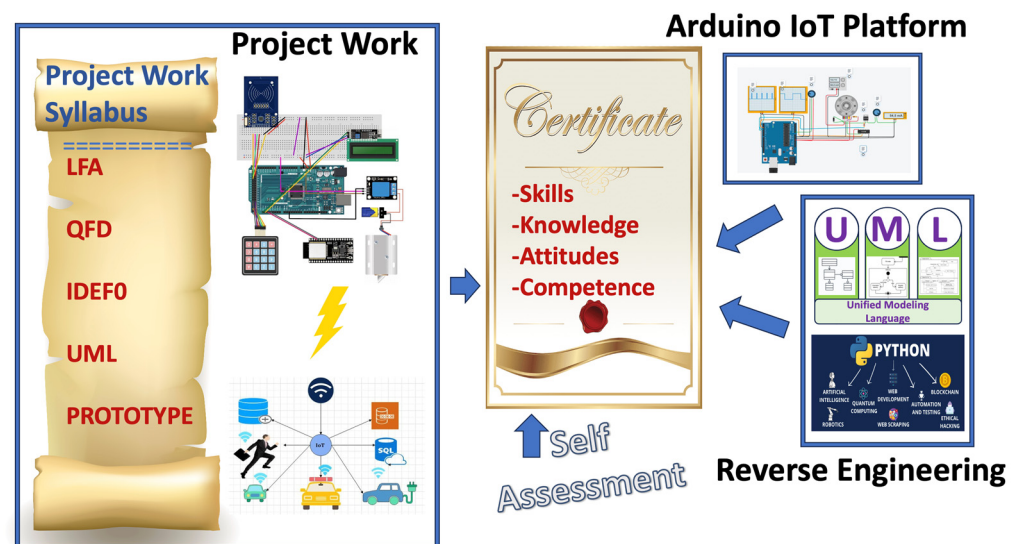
Project Work

Project Work Syllabus
==========
LFA
QFD
IDEF0
UML
PROTOTYPE

IoT
SQL

Certificate
-Skills
-Knowledge
-Attitudes
-Competence

Self Assessment

Arduino IoT Platform

U M L
Unified Modeling Language

PYTHON
ARTIFICIAL INTELLIGENCE
QUANTUM COMPUTING
WEB DEVELOPMENT
AUTOMATION AND TESTING
BLOCKCHAIN
ROBOTICS
WEB SCRAPING
ETHICAL HACKING

Reverse Engineering